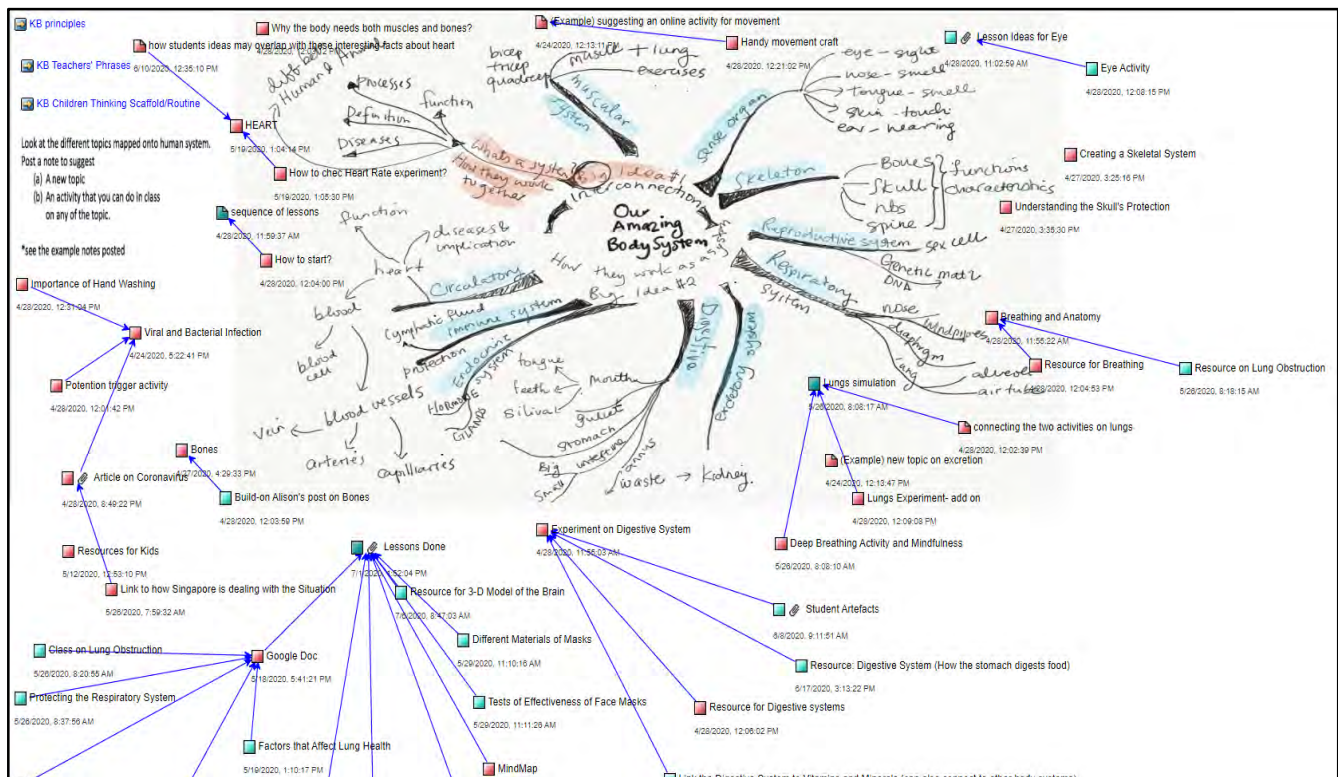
KB principles

how students ideas may overlap with these interesting facts about heart
6/10/2020, 12:35:10 PM

KB Teachers' Phrases

KB Children Thinking Scaffold/Routine

Look at the different topics mapped onto human system. Post a note to suggest
(a) A new topic
(b) An activity that you can do in class on any of the topic.

*see the example notes posted

Why the body needs both muscles and bones?

(Example) suggesting an online activity for movement
4/24/2020, 12:13:11 PM

Handy movement craft
4/28/2020, 12:21:02 PM

Lesson Ideas for Eye
4/28/2020, 11:02:59 AM

Eye Activity
4/28/2020, 12:08:15 PM

HEART
5/19/2020, 1:04:14 PM

How to chec Heart Rate experiment?
5/19/2020, 1:05:30 PM

sequence of lessons
4/28/2020, 11:59:37 AM

How to start?
4/28/2020, 12:04:00 PM

Creating a Skeletal System
4/27/2020, 3:25:16 PM

Understanding the Skull's Protection
4/27/2020, 3:38:30 PM

Importance of Hand Washing
4/28/2020, 12:31:04 PM

Viral and Bacterial Infection
4/24/2020, 5:22:41 PM

Potention trigger activity
4/28/2020, 12:01:42 PM

Breathing and Anatomy
4/28/2020, 11:55:22 AM

Resource for Breathing
4/28/2020, 12:04:53 PM

Resource on Lung Obstruction
5/26/2020, 8:18:15 AM

Lungs simulation
5/26/2020, 8:08:17 AM

connecting the two activities on lungs
4/28/2020, 12:02:39 PM

(Example) new topic on excretion
4/24/2020, 12:13:47 PM

Lungs Experiment- add on
4/28/2020, 12:09:08 PM

Bones
4/27/2020, 4:29:33 PM

Article on Coronavirus
4/28/2020, 8:49:22 PM

Build-on Alison's post on Bones
4/28/2020, 12:03:59 PM

Resources for Kids
5/12/2020, 12:53:10 PM

Link to how Singapore is dealing with the Situation
5/26/2020, 7:59:32 AM

Lessons Done
7/1/2020, 2:52:04 PM

Resource for 3-D Model of the Brain
7/6/2020, 8:47:03 AM

Experiment on Digestive System
4/28/2020, 11:56:03 AM

Deep Breathing Activity and Mindfulness
5/26/2020, 8:08:10 AM

Student Artefacts
6/8/2020, 9:11:51 AM

Class on Lung Obstruction
5/26/2020, 8:20:55 AM

Google Doc
5/18/2020, 5:41:21 PM

Different Materials of Masks
5/29/2020, 11:10:16 AM

Resource: Digestive System (How the stomach digests food)
6/17/2020, 3:13:22 PM

Protecting the Respiratory System
5/26/2020, 8:37:56 AM

Tests of Effectiveness of Face Masks
5/29/2020, 11:11:26 AM

Resource for Digestive systems
4/28/2020, 12:06:02 PM

Factors that Affect Lung Health
5/19/2020, 1:10:17 PM

MindMap

Our Amazing Body System

Big Idea #1 Interconnection
What's a system? How they work together
Big Idea #2 How they work as a system
Human & Animal
Processes
function
Definition
Diseases
bicep tricep quadricep
muscle + lung exercises
muscular system
sense organ
eye - sight
nose - smell
tongue - smell
skin - touch
ear - hearing
Skeleton
Bones
Skull
ribs
spine
functions characteristics
Reproductive system
sex cell
Genetic matl DNA
Respiratory system
nose
windpipes
diaphragm
lung
alveoli
air tube
function
diseases & implication
heart
Circulatory
blood
blood cell
lymphatic fluid
immune system
protection
Endocrine system
Hormone
Gland
blood vessels
vein
arteries
capillaries
Digestive
tongue
teeth
saliva
mouth
gullet
stomach
Big small intestine
anus
waste → kidney
Excretory system